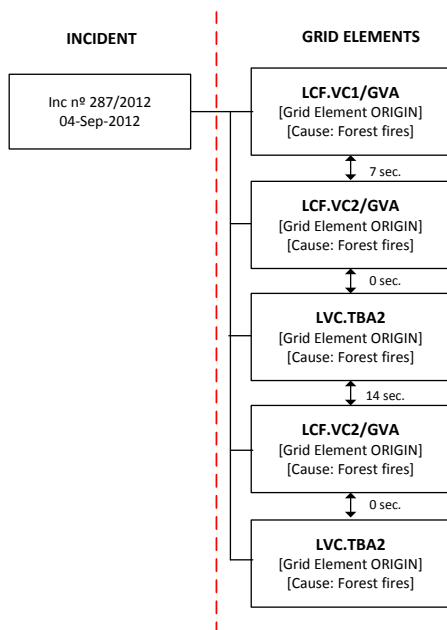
INCIDENT

GRID ELEMENTS

Inc nº 287/2012
04-Sep-2012

LCF.VC1/GVA
[Grid Element ORIGIN]
[Cause: Forest fires]

7 sec.

LCF.VC2/GVA
[Grid Element ORIGIN]
[Cause: Forest fires]

0 sec.

LVC.TBA2
[Grid Element ORIGIN]
[Cause: Forest fires]

14 sec.

LCF.VC2/GVA
[Grid Element ORIGIN]
[Cause: Forest fires]

0 sec.

LVC.TBA2
[Grid Element ORIGIN]
[Cause: Forest fires]